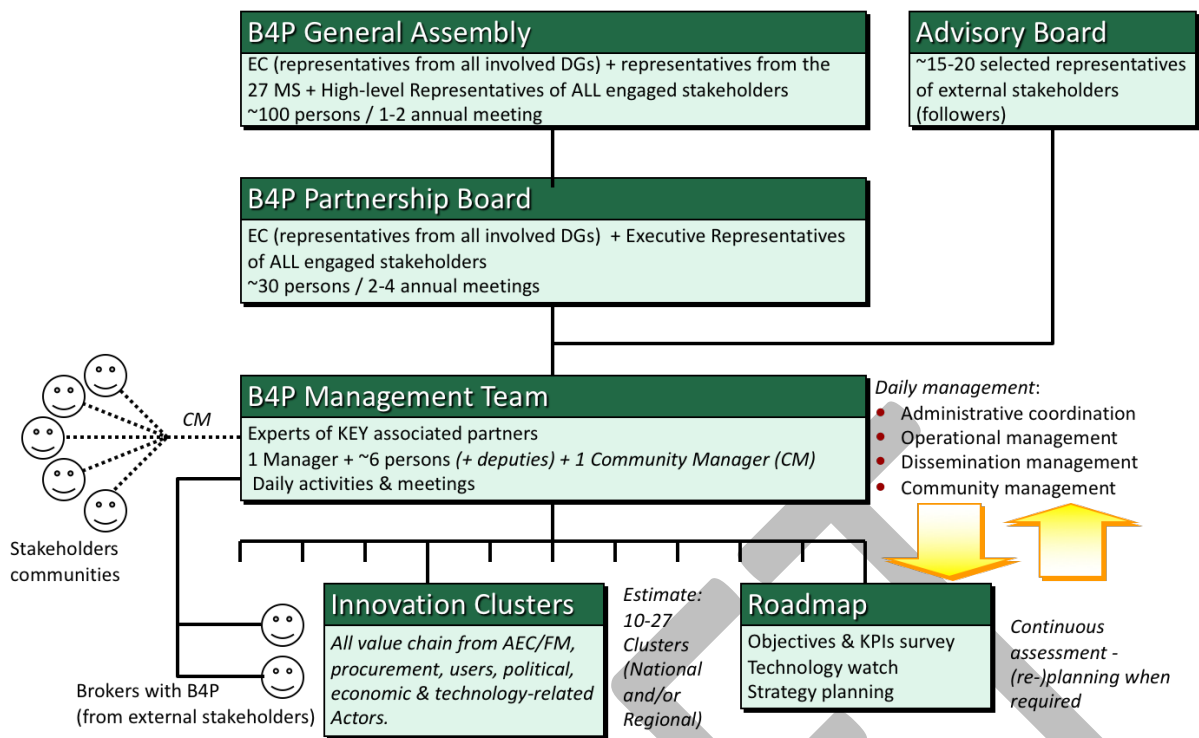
B4P General Assembly
EC (representatives from all involved DGs) + representatives from the 27 MS + High-level Representatives of ALL engaged stakeholders
~100 persons / 1-2 annual meeting

Advisory Board
~15-20 selected representatives of external stakeholders (followers)

B4P Partnership Board
EC (representatives from all involved DGs) + Executive Representatives of ALL engaged stakeholders
~30 persons / 2-4 annual meetings

CM

B4P Management Team
Experts of KEY associated partners
1 Manager + ~6 persons *(+ deputies) + 1 Community Manager (CM)*
Daily activities & meetings

*Daily management*:
- Administrative coordination
- Operational management
- Dissemination management
- Community management

Stakeholders communities

Innovation Clusters
*All value chain from AEC/FM, procurement, users, political, economic & technology-related Actors.*

*Estimate: 10-27 Clusters (National and/or Regional)*

Roadmap
Objectives & KPIs survey
Technology watch
Strategy planning

*Continuous assessment - (re-)planning when required*

Brokers with B4P (from external stakeholders)